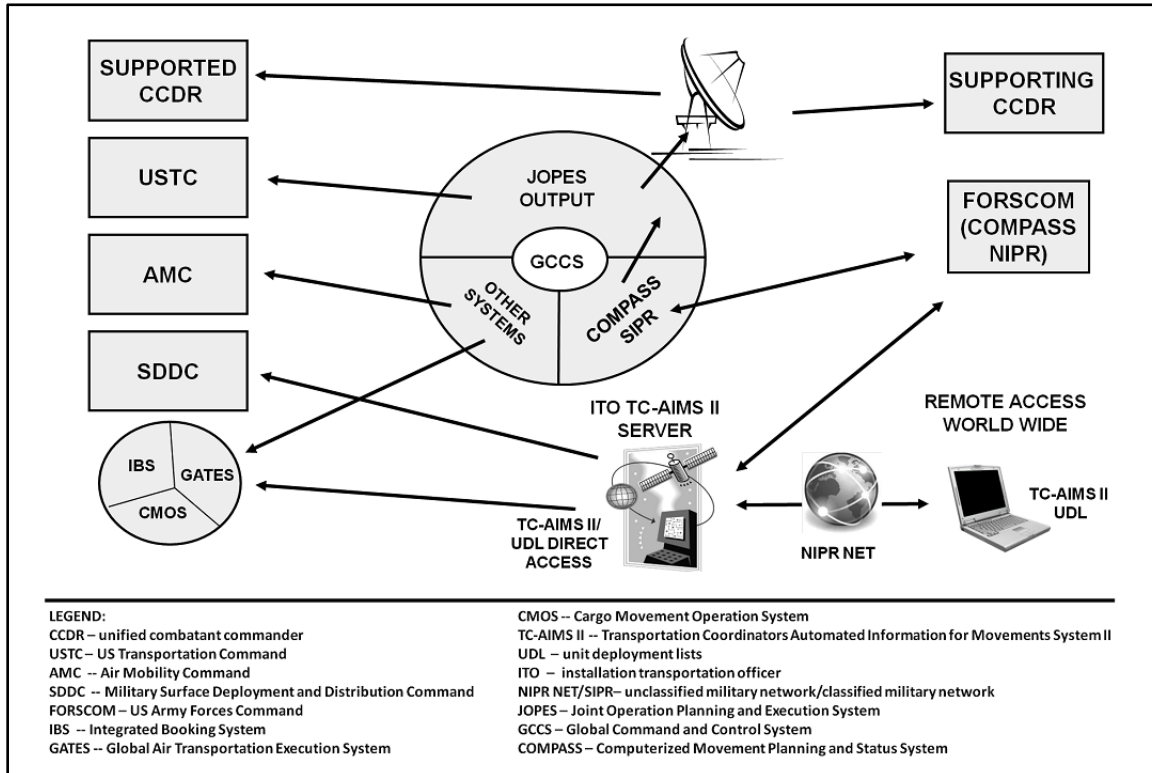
SUPPORTED CCDR

SUPPORTING CCDR

USTC

JOPES OUTPUT

FORSCOM (COMPASS NIPR)

AMC

GCCS

OTHER SYSTEMS

COMPASS SIPR

SDDC

ITO TC-AIMS II SERVER

REMOTE ACCESS WORLD WIDE

IBS

GATES

CMOS

TC-AIMS II/ UDL DIRECT ACCESS

NIPR NET

TC-AIMS II UDL

LEGEND:
CCDR – unified combatant commander
USTC – US Transportation Command
AMC -- Air Mobility Command
SDDC -- Military Surface Deployment and Distribution Command
FORSCOM – US Army Forces Command
IBS -- Integrated Booking System
GATES -- Global Air Transportation Execution System

CMOS -- Cargo Movement Operation System
TC-AIMS II -- Transportation Coordinators Automated Information for Movements System II
UDL – unit deployment lists
ITO – installation transportation officer
NIPR NET/SIPR– unclassified military network/classified military network
JOPES – Joint Operation Planning and Execution System
GCCS – Global Command and Control System
COMPASS – Computerized Movement Planning and Status System